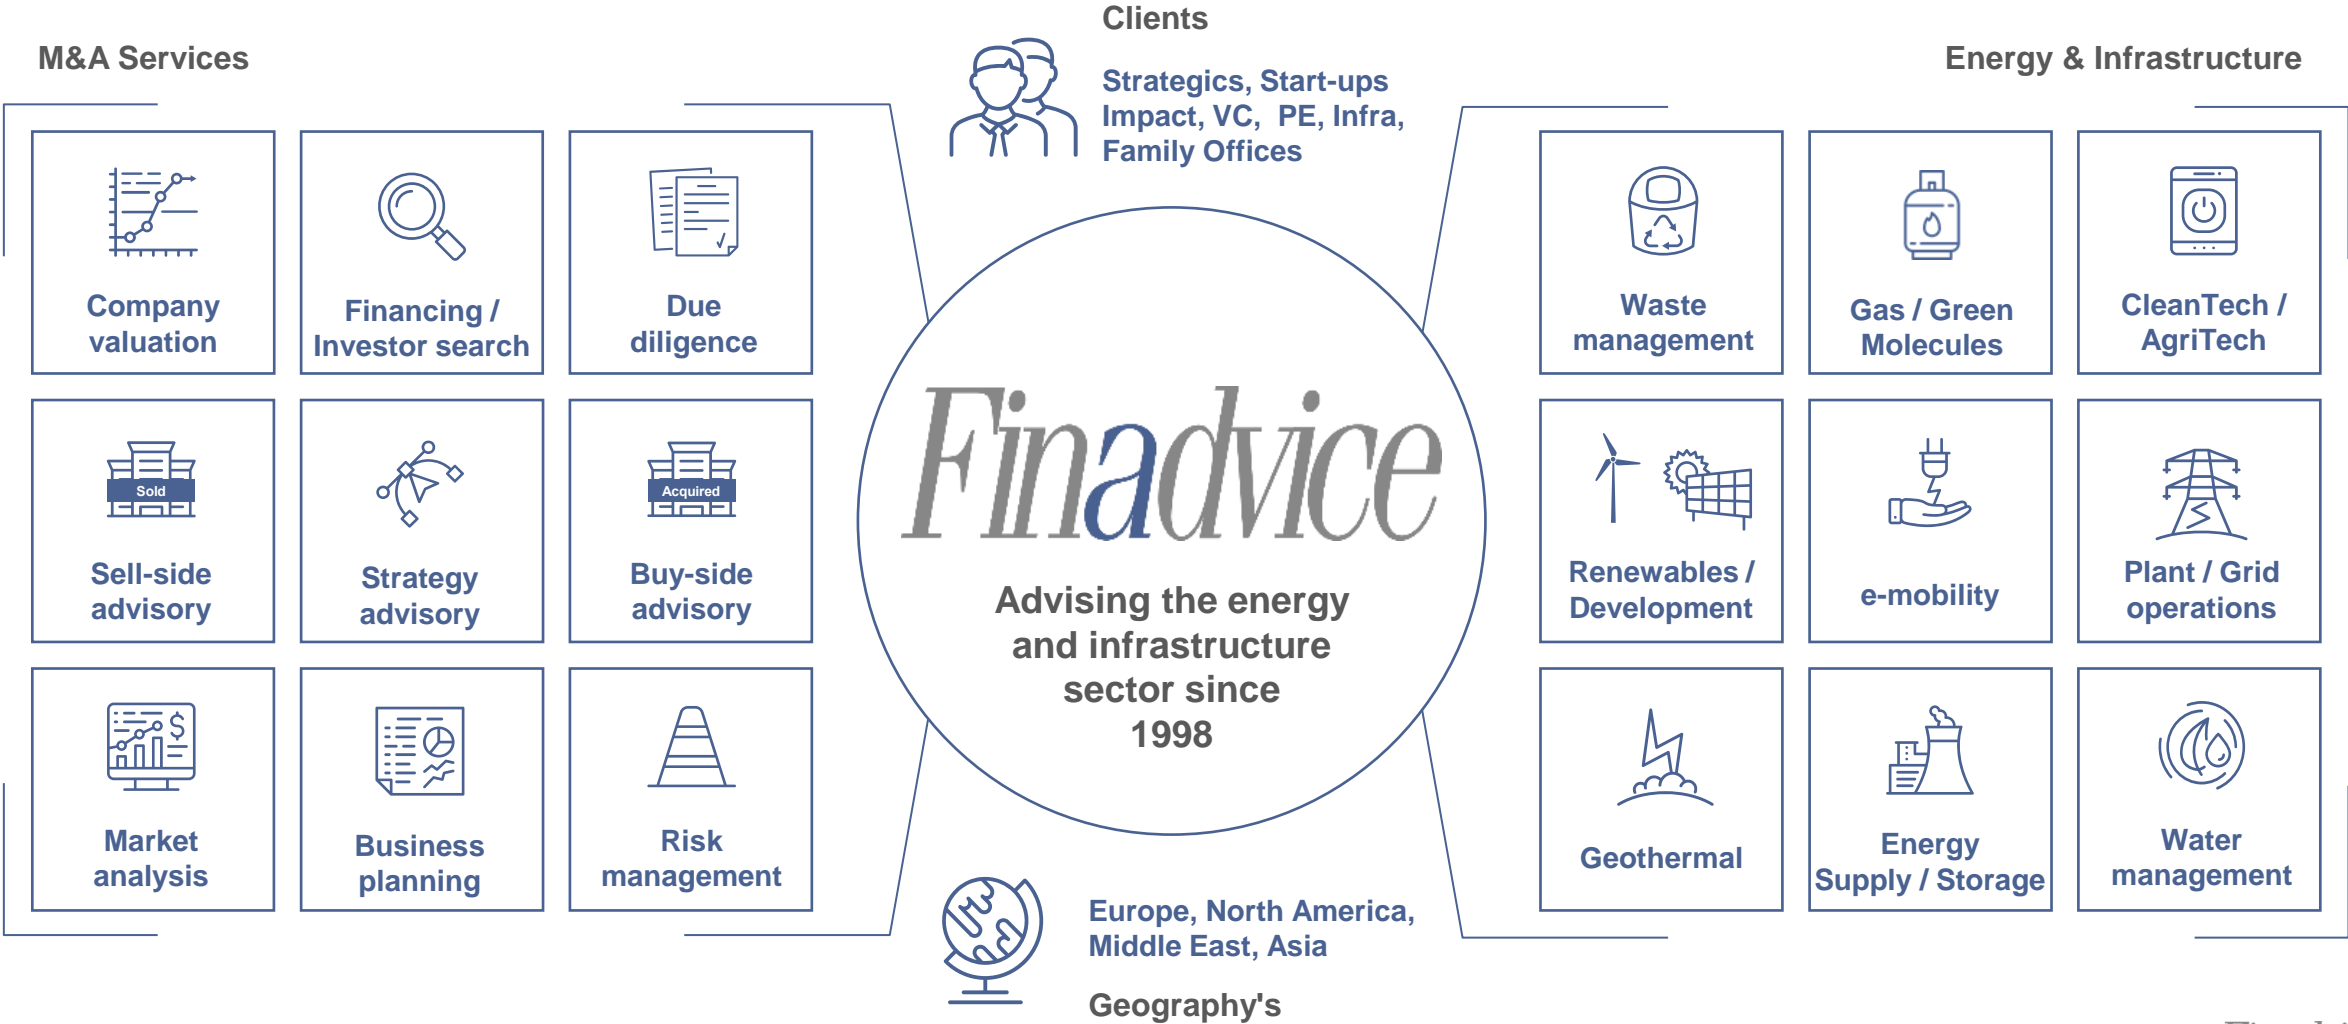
M&A Services

Company valuation

Financing / Investor search

Due diligence

Sold

Sell-side advisory

Strategy advisory

Acquired

Buy-side advisory

Market analysis

Business planning

Risk management

Clients

Strategics, Start-ups Impact, VC, PE, Infra, Family Offices

Finadvice

Advising the energy and infrastructure sector since 1998

Europe, North America, Middle East, Asia

Geography's

Energy & Infrastructure

Waste management

Gas / Green Molecules

CleanTech / AgriTech

Renewables / Development

e-mobility

Plant / Grid operations

Geothermal

Energy Supply / Storage

Water management